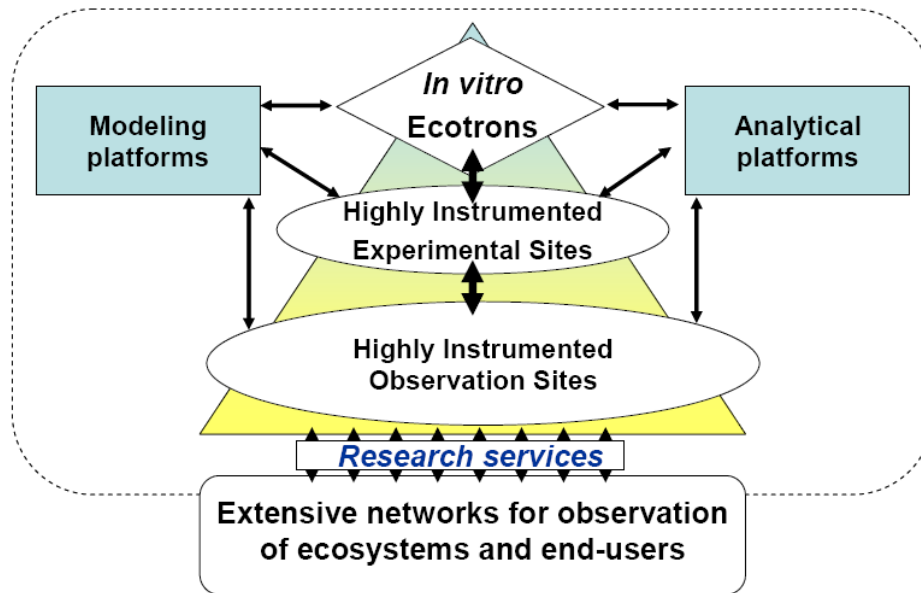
In vitro
Ecotrons

Modeling platforms

Analytical platforms

Highly Instrumented Experimental Sites

Highly Instrumented Observation Sites

Research services

Extensive networks for observation of ecosystems and end-users